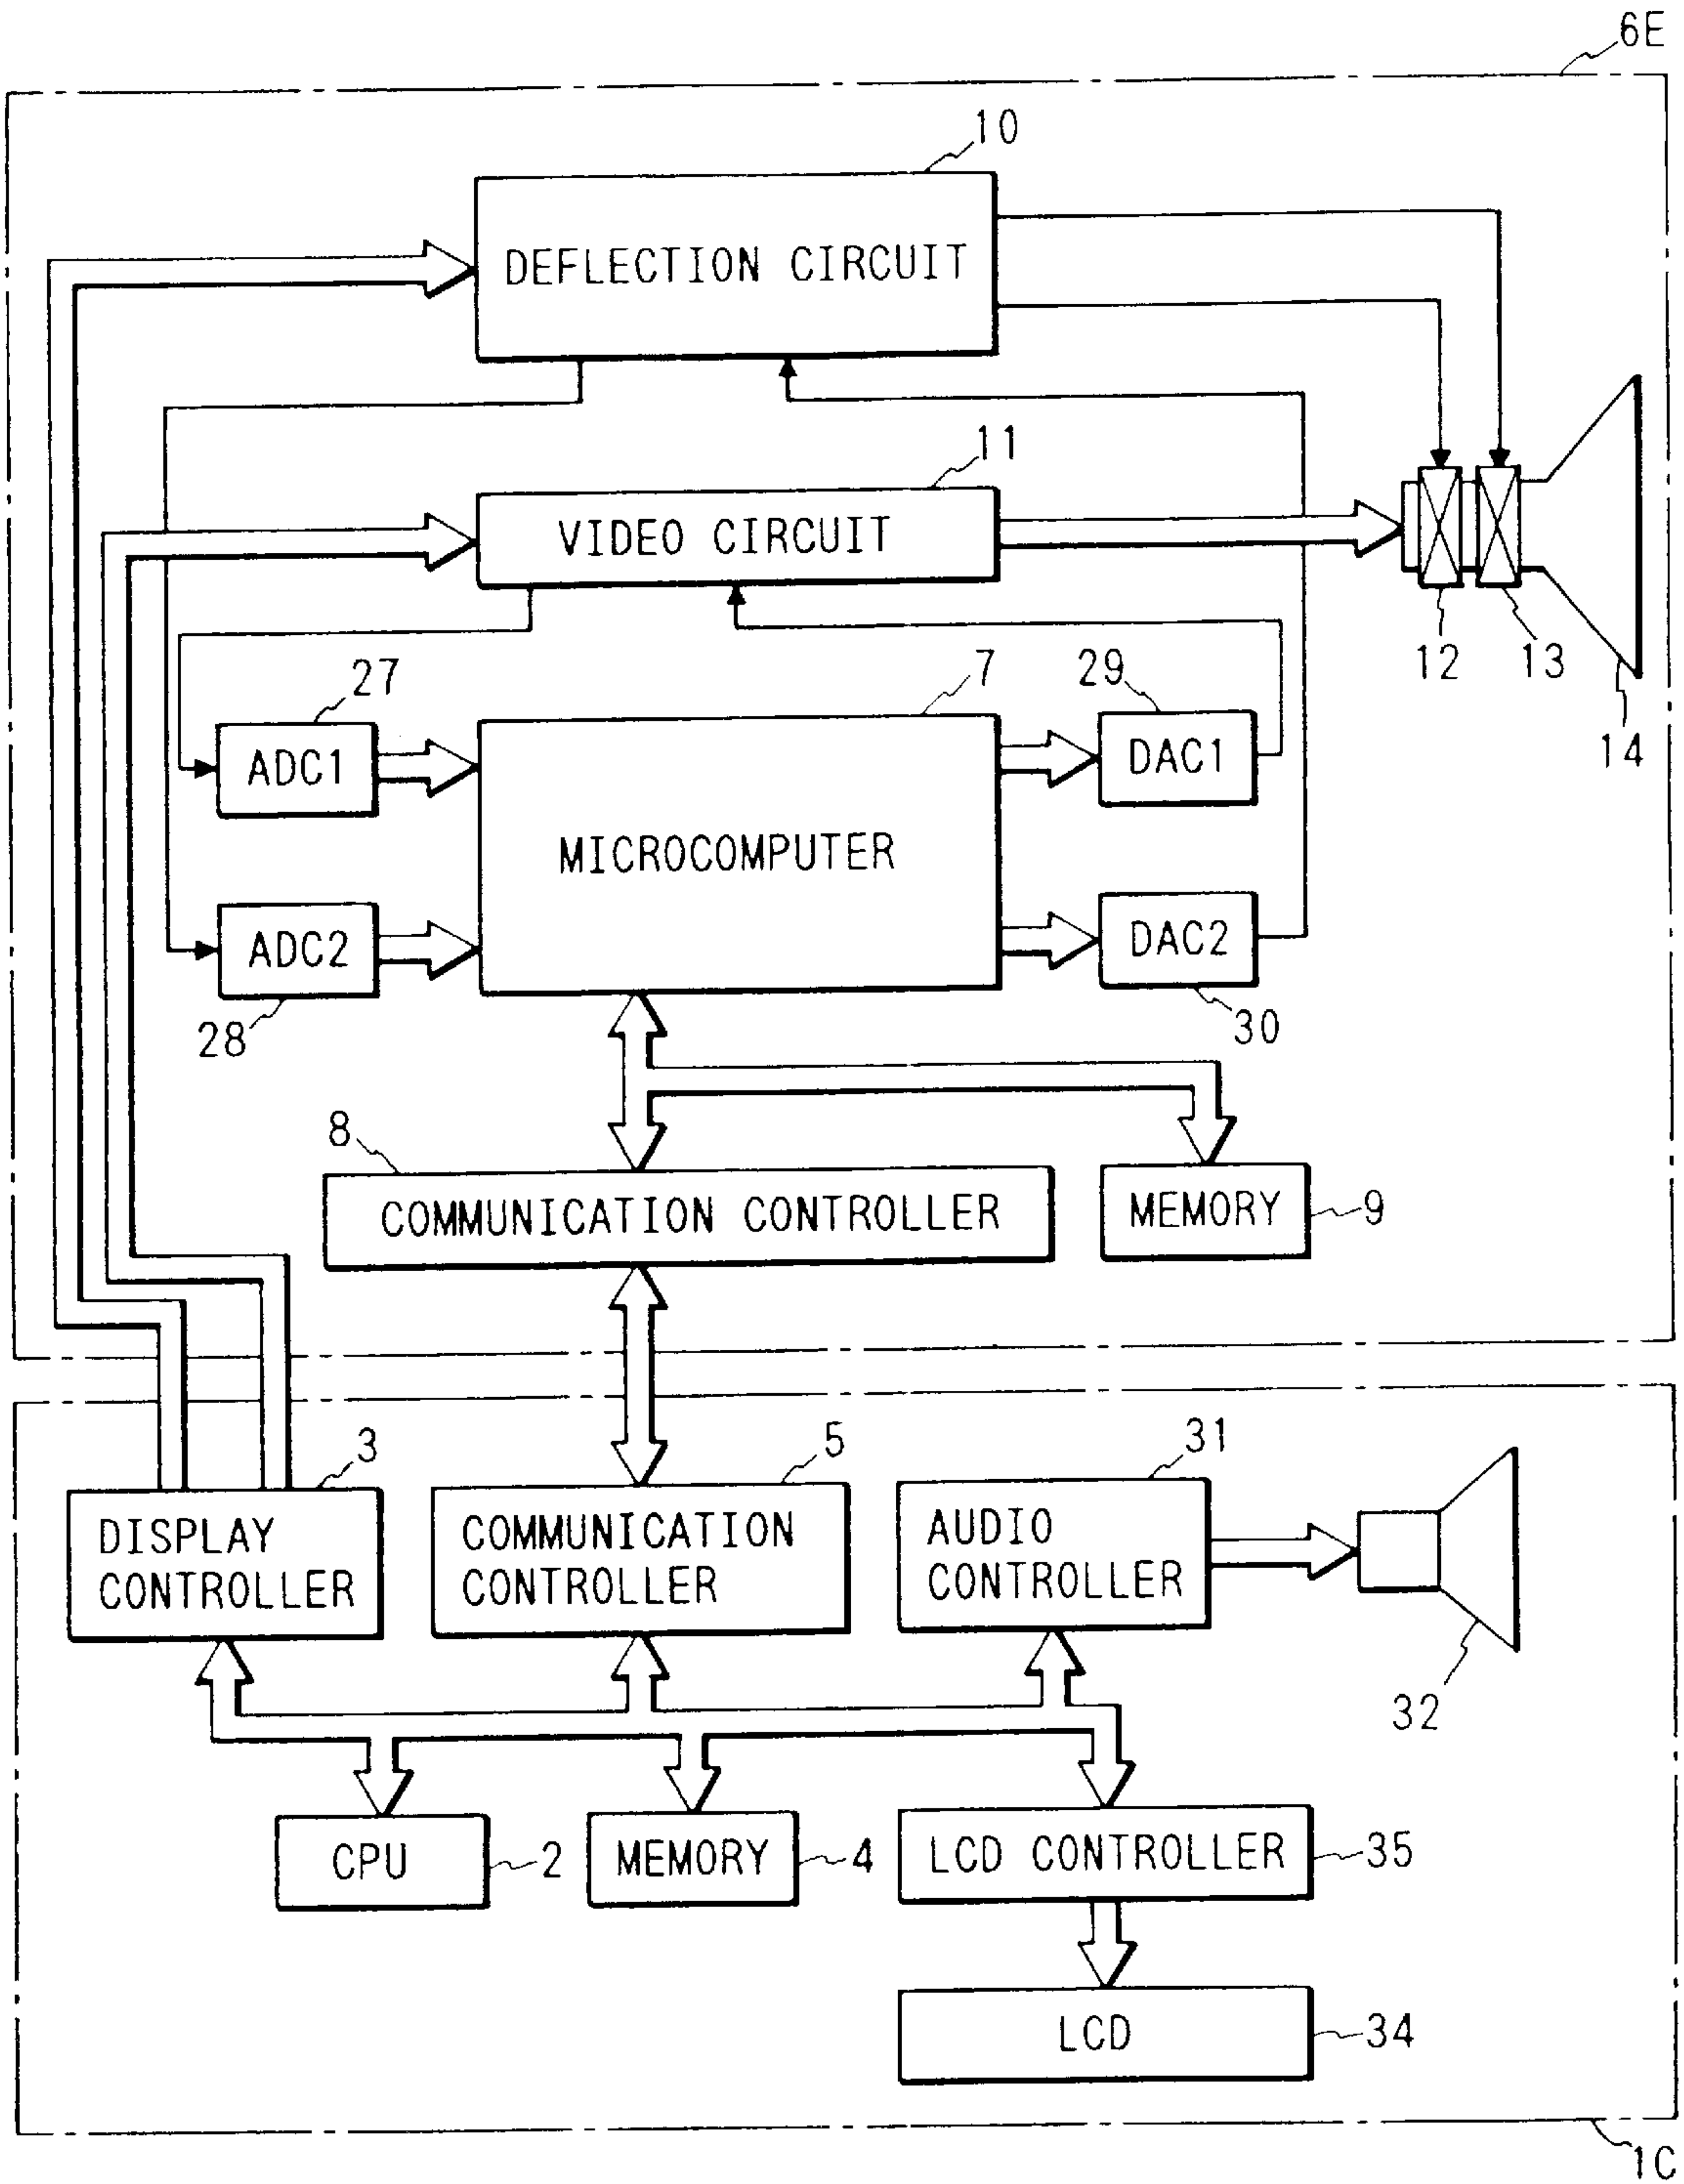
6E

10

DEFLECTION CIRCUIT

11

VIDEO CIRCUIT

12 13

14

27

ADC1

7

MICROCOMPUTER

29

DAC1

ADC2

28

DAC2

30

8

COMMUNICATION CONTROLLER

MEMORY 9

3

DISPLAY CONTROLLER

5

COMMUNICATION CONTROLLER

31

AUDIO CONTROLLER

32

CPU 2

MEMORY 4

LCD CONTROLLER 35

LCD 34

1C